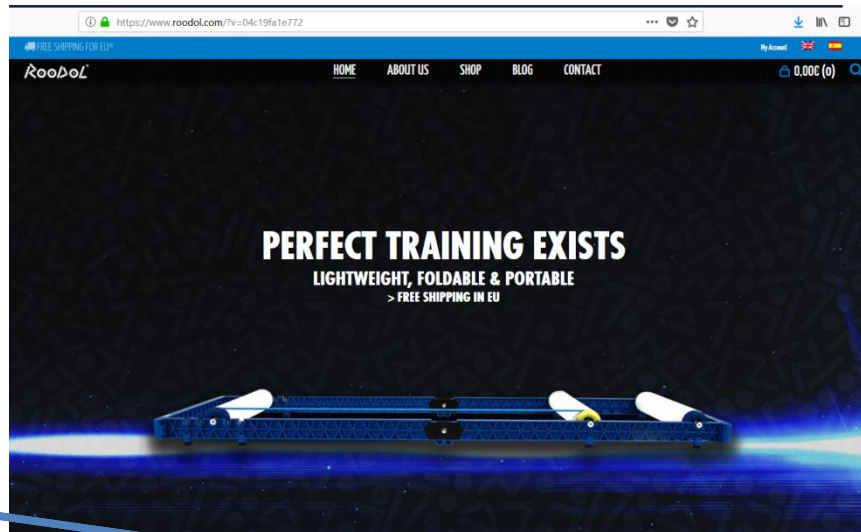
https://www.roodol.com/?v=04c19fa1e772

FREE SHIPPING FOR EU*

My Account

ROODOL

HOME ABOUT US SHOP BLOG CONTACT

0,00€ (0)

PERFECT TRAINING EXISTS

LIGHTWEIGHT, FOLDABLE & PORTABLE

> FREE SHIPPING IN EU